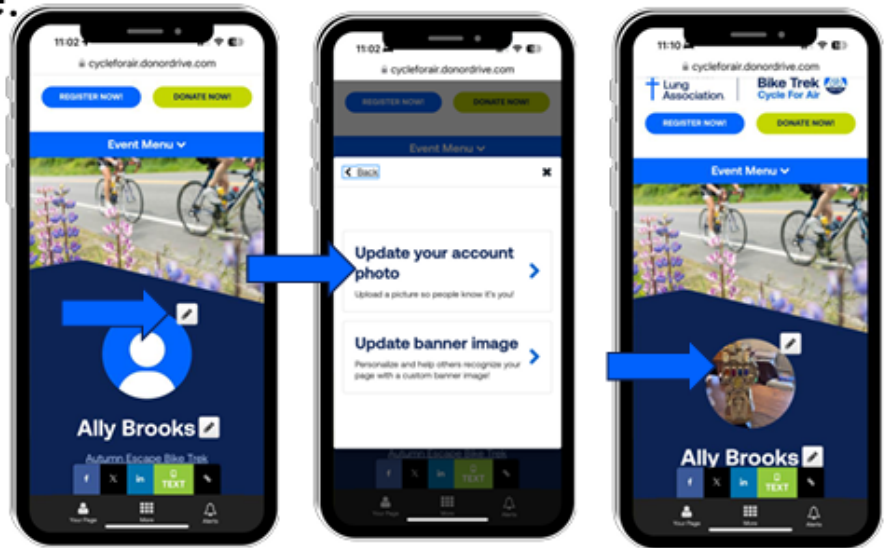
11:02

cycleforair.donordrive.com

REGISTER NOW!

DONATE NOW!

Event Menu

Ally Brooks

Autumn Escape Bike Trek

f

X

in

TEXT

Your Page

More

Alerts

11:02

cycleforair.donordrive.com

REGISTER NOW!

DONATE NOW!

Event Menu

Back

Update your account photo

Upload a picture so people know it's you!

Update banner image

Personalize and help others recognize your page with a custom banner image!

Autumn Escape Bike Trek

f

X

in

TEXT

Your Page

More

Alerts

11:10

cycleforair.donordrive.com

Lung Association

Bike Trek Cycle For Air

REGISTER NOW!

DONATE NOW!

Event Menu

Ally Brooks

f

X

in

TEXT

Your Page

More

Alerts